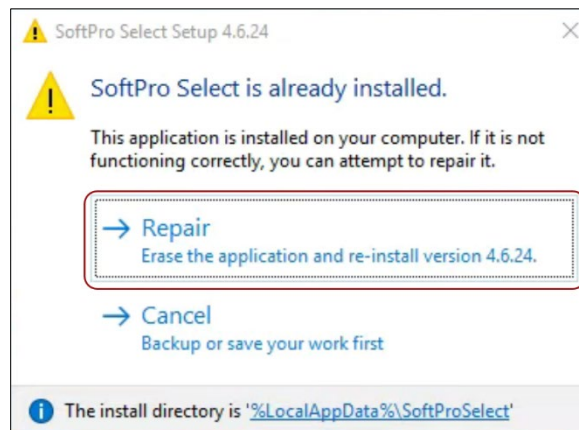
SoftPro Select Setup 4.6.24

SoftPro Select is already installed.

This application is installed on your computer. If it is not functioning correctly, you can attempt to repair it.

→ Repair
Erase the application and re-install version 4.6.24.

→ Cancel
Backup or save your work first

The install directory is '%LocalAppData%\SoftProSelect'